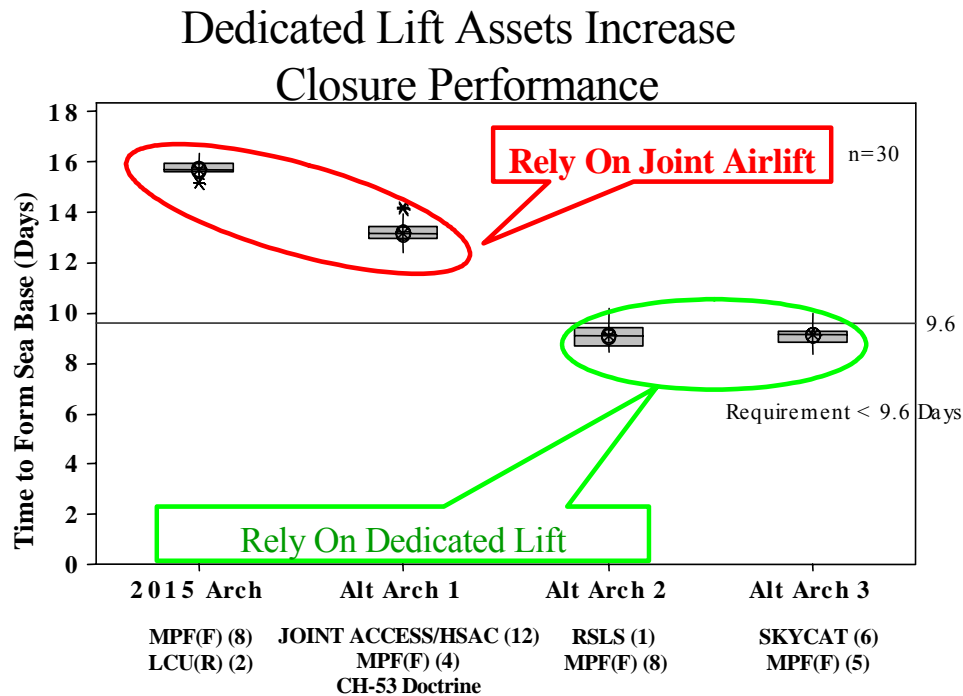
Dedicated Lift Assets Increase Closure Performance

Rely On Joint Airlift

n=30

Time to Form Sea Base (Days)

18
16
14
12
10
8
6
4
2
0

9.6

Requirement < 9.6 Days

Rely On Dedicated Lift

2015 Arch
Alt Arch 1
Alt Arch 2
Alt Arch 3

MPF(F) (8)
LCU(R) (2)

JOINT ACCESS/HSAC (12)
MPF(F) (4)
CH-53 Doctrine

RSLS (1)
MPF(F) (8)

SKYCAT (6)
MPF(F) (5)